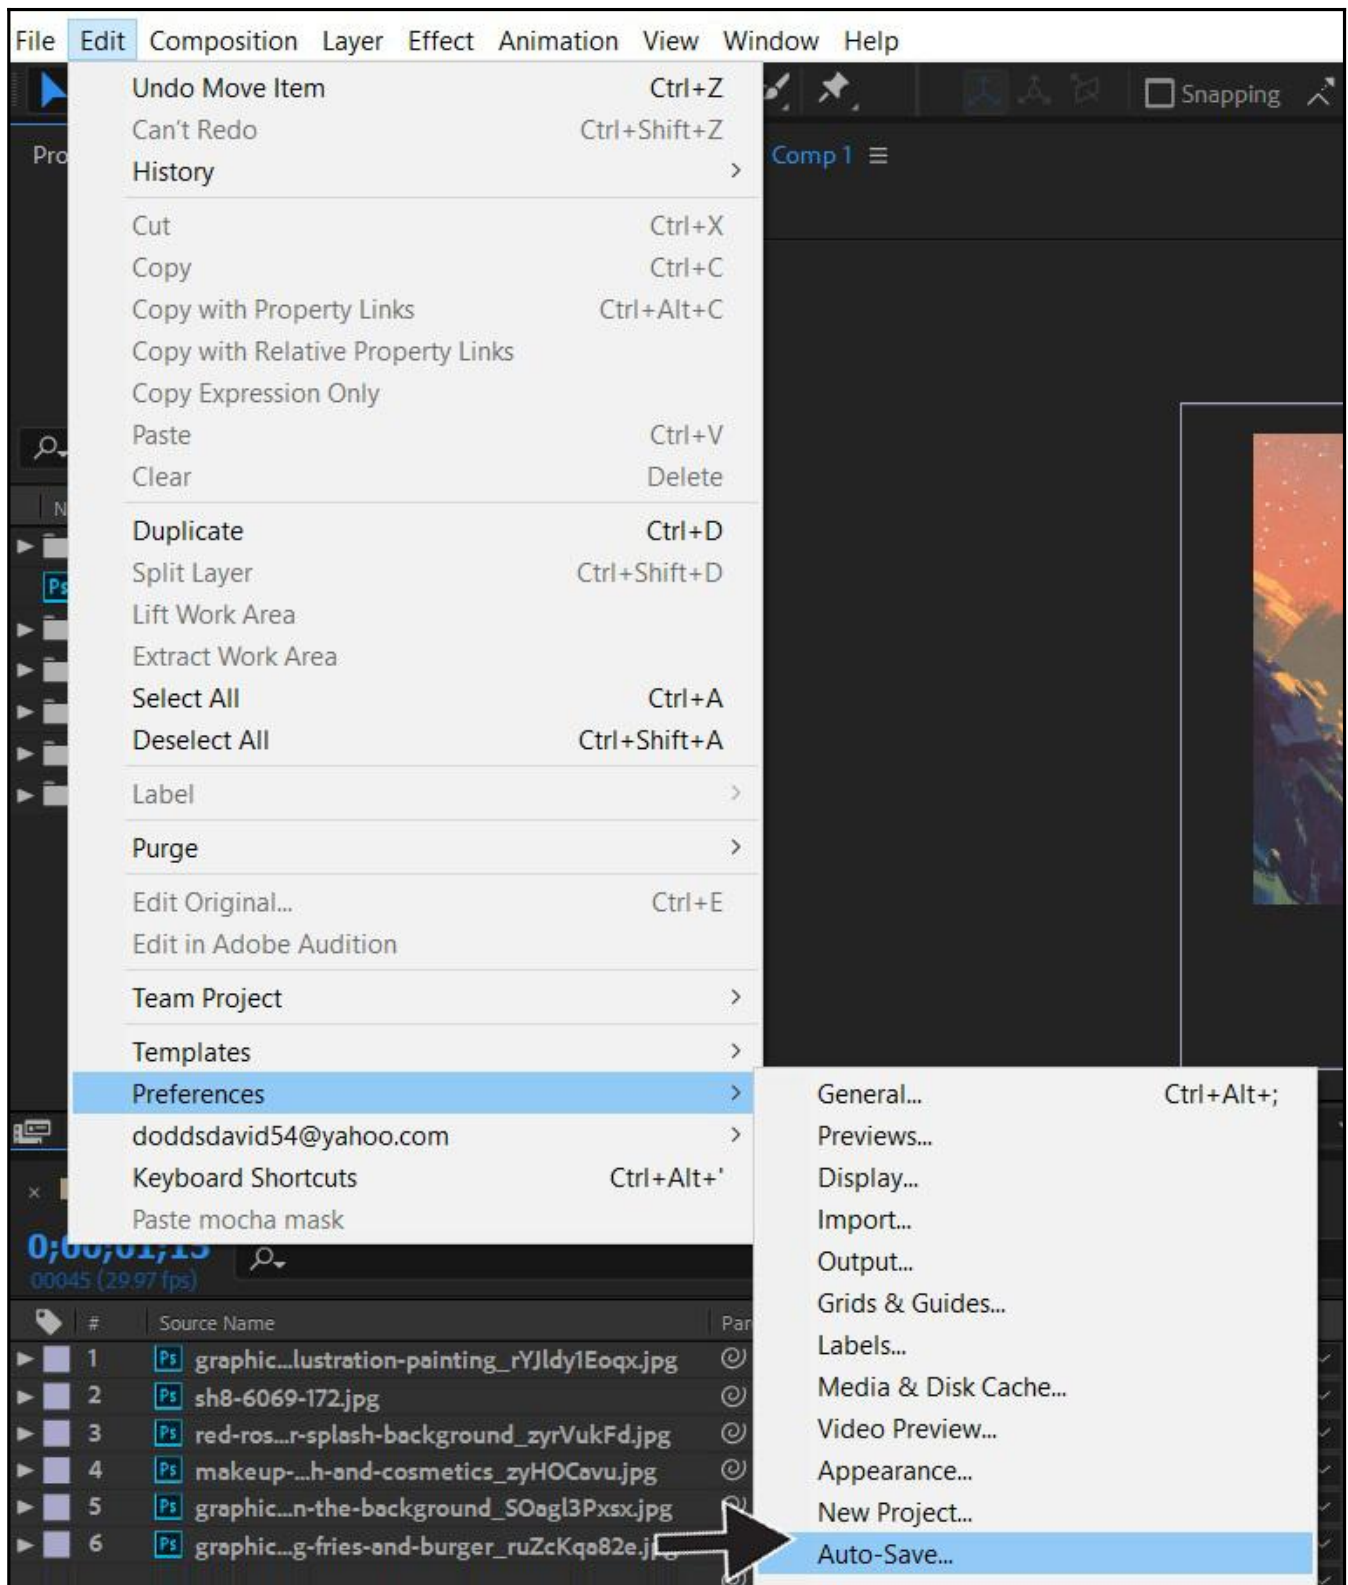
File Edit Composition Layer Effect Animation View Window Help

Snapping

Pro

Comp 1

Undo Move Item Ctrl+Z
Can't Redo Ctrl+Shift+Z
History >

Cut Ctrl+X
Copy Ctrl+C
Copy with Property Links Ctrl+Alt+C
Copy with Relative Property Links
Copy Expression Only
Paste Ctrl+V
Clear Delete

Duplicate Ctrl+D
Split Layer Ctrl+Shift+D
Lift Work Area
Extract Work Area
Select All Ctrl+A
Deselect All Ctrl+Shift+A

Label >

Purge >

Edit Original... Ctrl+E
Edit in Adobe Audition

Team Project >

Templates >
Preferences >
doddsdavid54@yahoo.com >
Keyboard Shortcuts Ctrl+Alt+'
Paste mocha mask

General... Ctrl+Alt+;
Previews...
Display...
Import...
Output...
Grids & Guides...
Labels...
Media & Disk Cache...
Video Preview...
Appearance...
New Project...
Auto-Save...

0;00;01;15
00045 (29.97 fps)

# Source Name Par
1 graphic...lustration-painting_rYJldy1Eoqx.jpg
2 sh8-6069-172.jpg
3 red-ros...r-splash-background_zyrVukFd.jpg
4 makeup-...h-and-cosmetics_zyHOCavu.jpg
5 graphic...n-the-background_SOagl3Pxsx.jpg
6 graphic...g-fries-and-burger_ruZcKqa82e.j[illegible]